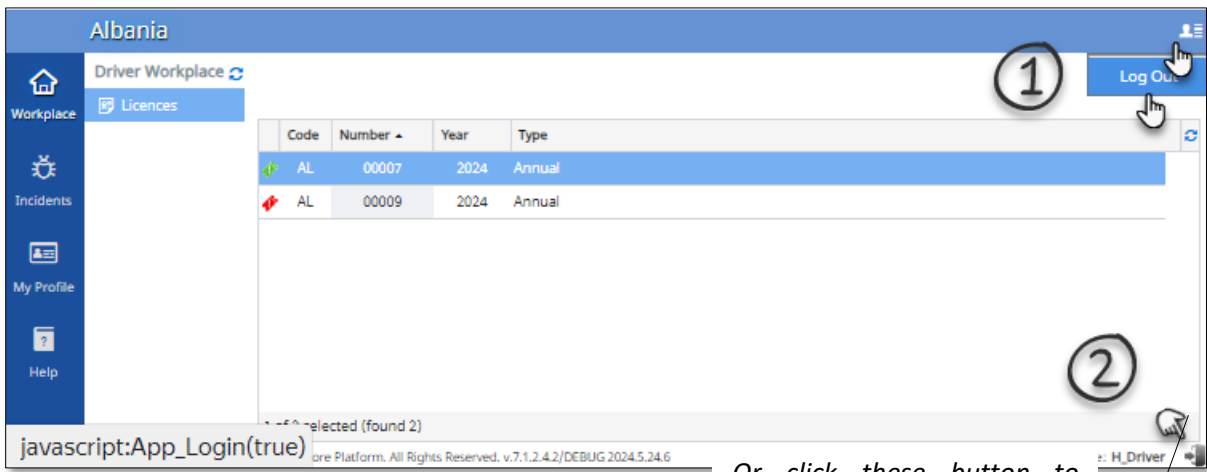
Albania

Workplace

Incidents

My Profile

Help

Driver Workplace

Licences

①

Log Out

| | Code | Number ▲ | Year | Type |
|---|---|---|---|---|
| | AL | 00007 | 2024 | Annual |
| | AL | 00009 | 2024 | Annual |

②

1 of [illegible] selected (found 2)

javascript:App_Login(true)

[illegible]ore Platform. All Rights Reserved. v.7.1.2.4.2/DEBUG 2024.5.24.6

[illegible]e: H_Driver

Or click these button to